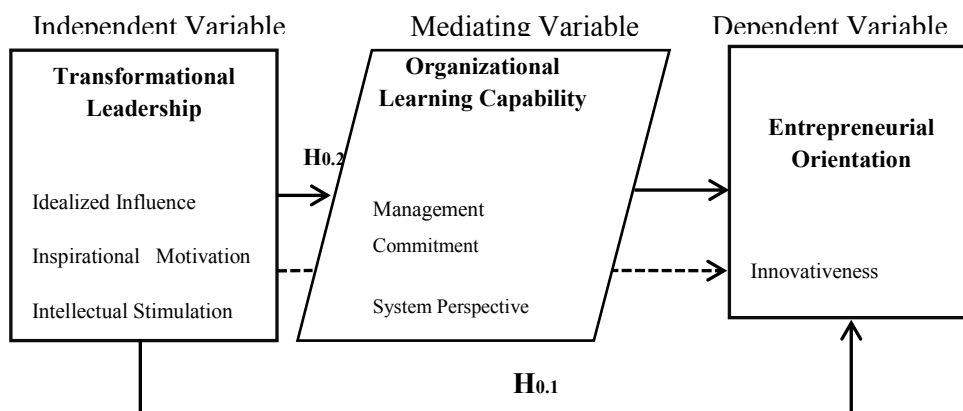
Independent Variable

Mediating Variable

Dependent Variable

**Transformational Leadership**

Idealized Influence

Inspirational Motivation

Intellectual Stimulation

$H_{0.2}$

**Organizational Learning Capability**

Management Commitment

System Perspective

**Entrepreneurial Orientation**

Innovativeness

$H_{0.1}$